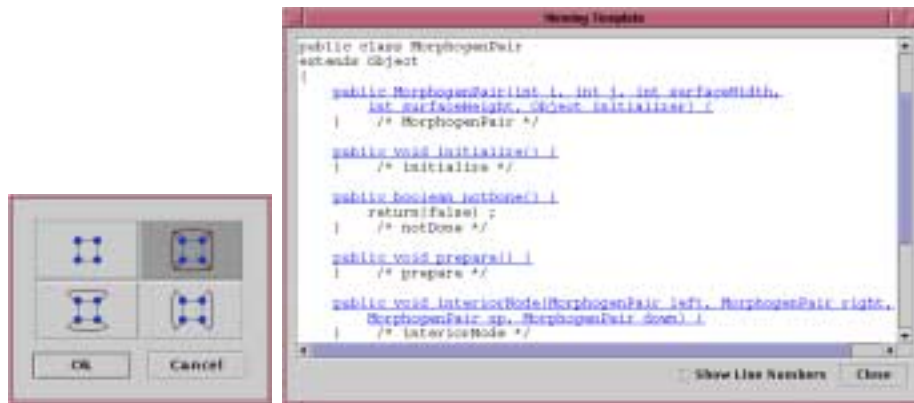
OK

Cancel

Viewing Template

public class MorphogenPair
extends Object
{
public MorphogenPair(int i, int j, int surfaceWidth,
int surfaceHeight, Object initializer) {
} /* MorphogenPair */

public void initialize() {
} /* initialize */

public boolean notDone() {
return(false) ;
} /* notDone */

public void prepare() {
} /* prepare */

public void interiorNode(MorphogenPair left, MorphogenPair right,
MorphogenPair up, MorphogenPair down) {
} /* interiorNode */

Show Line Numbers

Close